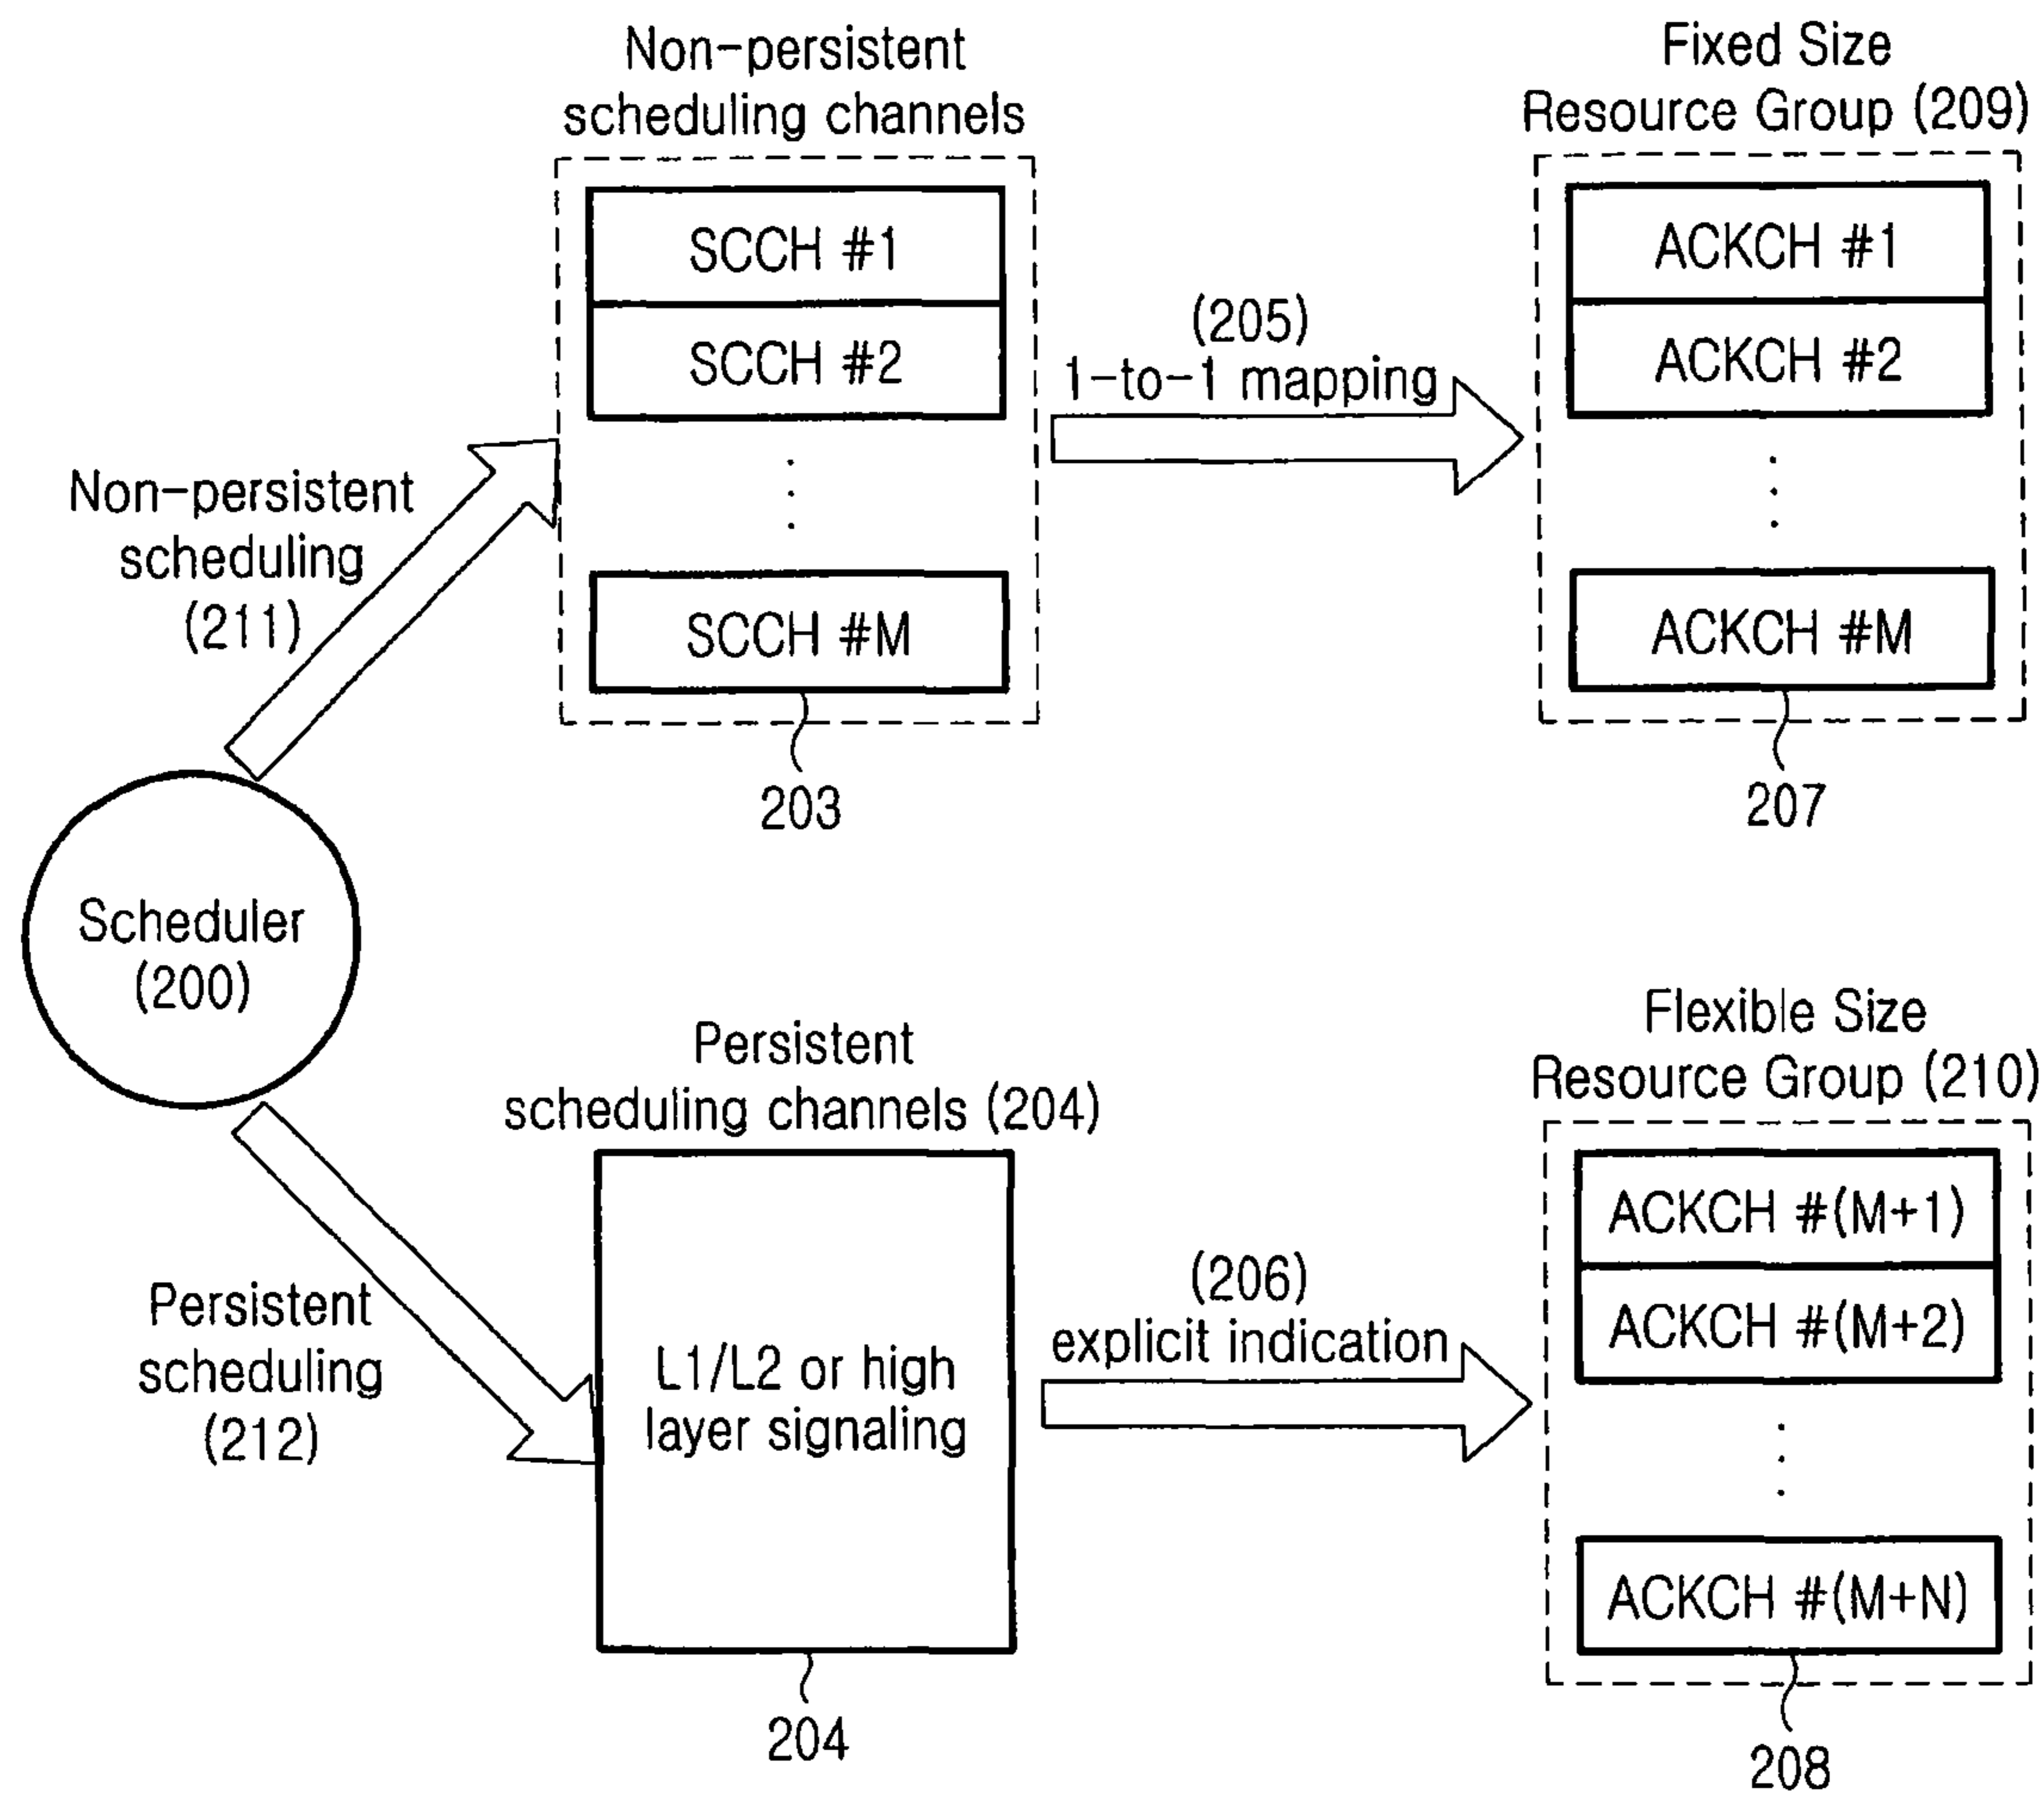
Non-persistent scheduling channels

Fixed Size Resource Group (209)

SCCH #1

SCCH #2

SCCH #M

(205)
1-to-1 mapping

ACKCH #1

ACKCH #2

ACKCH #M

Non-persistent scheduling (211)

203

207

Scheduler (200)

Persistent scheduling channels (204)

Flexible Size Resource Group (210)

ACKCH #(M+1)

ACKCH #(M+2)

(206)
explicit indication

Persistent scheduling (212)

L1/L2 or high layer signaling

ACKCH #(M+N)

204

208